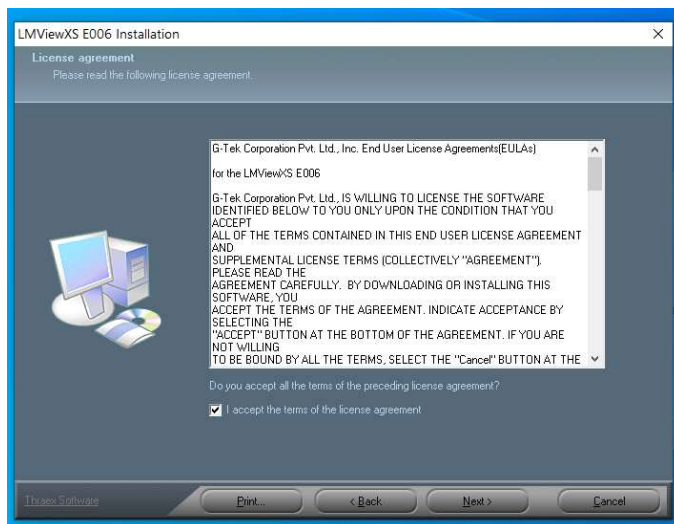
LMViewXS E006 Installation

License agreement
Please read the following license agreement.

G-Tek Corporation Pvt. Ltd., Inc. End User License Agreements(EULAs)

for the LMViewXS E006

G-Tek Corporation Pvt. Ltd., IS WILLING TO LICENSE THE SOFTWARE IDENTIFIED BELOW TO YOU ONLY UPON THE CONDITION THAT YOU ACCEPT
ALL OF THE TERMS CONTAINED IN THIS END USER LICENSE AGREEMENT AND
SUPPLEMENTAL LICENSE TERMS (COLLECTIVELY "AGREEMENT"). PLEASE READ THE
AGREEMENT CAREFULLY. BY DOWNLOADING OR INSTALLING THIS SOFTWARE, YOU
ACCEPT THE TERMS OF THE AGREEMENT. INDICATE ACCEPTANCE BY SELECTING THE
"ACCEPT" BUTTON AT THE BOTTOM OF THE AGREEMENT. IF YOU ARE NOT WILLING
TO BE BOUND BY ALL THE TERMS, SELECT THE "Cancel" BUTTON AT THE

Do you accept all the terms of the preceding license agreement?

I accept the terms of the license agreement

Thraex Software

Print...

< Back

Next >

Cancel